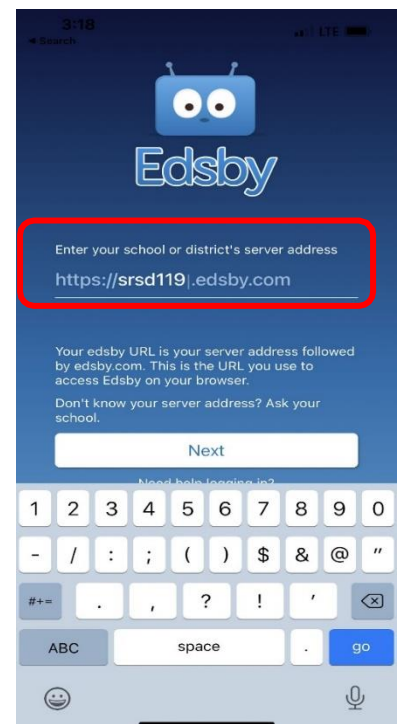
3:18
◂ Search
LTE

Edsby

Enter your school or district's server address
https://srsd119|.edsby.com

Your edsby URL is your server address followed by edsby.com. This is the URL you use to access Edsby on your browser.

Don't know your server address? Ask your school.

Next

Need help logging in?

1 2 3 4 5 6 7 8 9 0
- / : ; ( ) $ & @ "
#+= . , ? ! '
ABC space . go